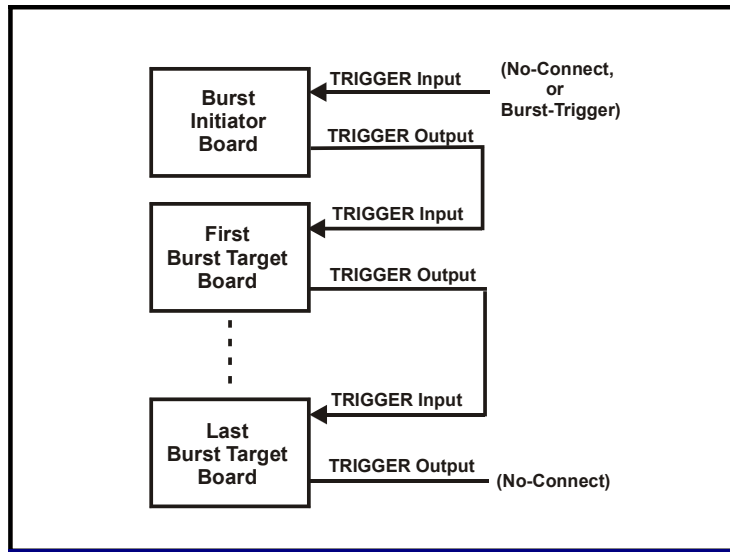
Burst Initiator Board

TRIGGER Input

(No-Connect, or Burst-Trigger)

TRIGGER Output

First Burst Target Board

TRIGGER Input

TRIGGER Output

Last Burst Target Board

TRIGGER Input

TRIGGER Output

(No-Connect)